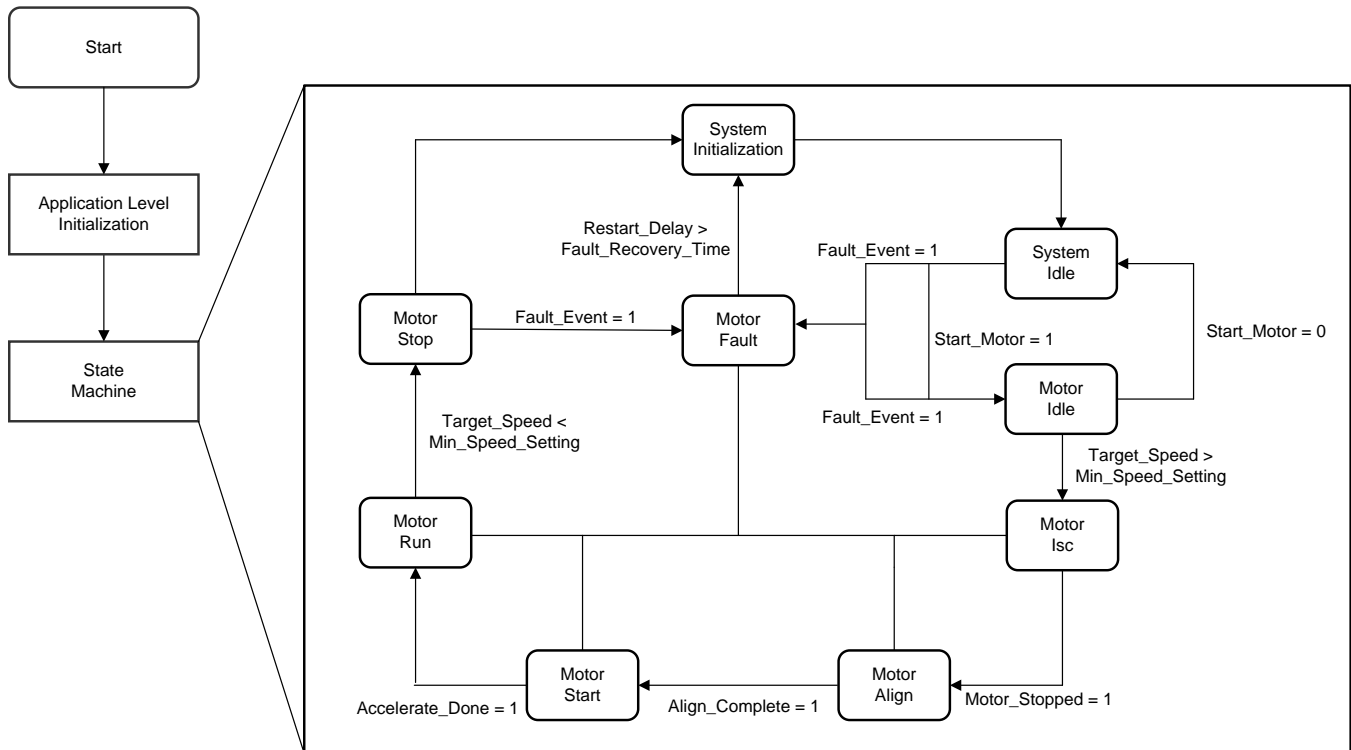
Start

Application Level Initialization

State Machine

System Initialization

Restart_Delay > Fault_Recovery_Time

Fault_Event = 1

System Idle

Motor Stop

Fault_Event = 1

Motor Fault

Start_Motor = 1

Start_Motor = 0

Motor Idle

Fault_Event = 1

Target_Speed < Min_Speed_Setting

Target_Speed > Min_Speed_Setting

Motor Run

Motor Isc

Motor Start

Motor Align

Accelerate_Done = 1

Align_Complete = 1

Motor_Stopped = 1